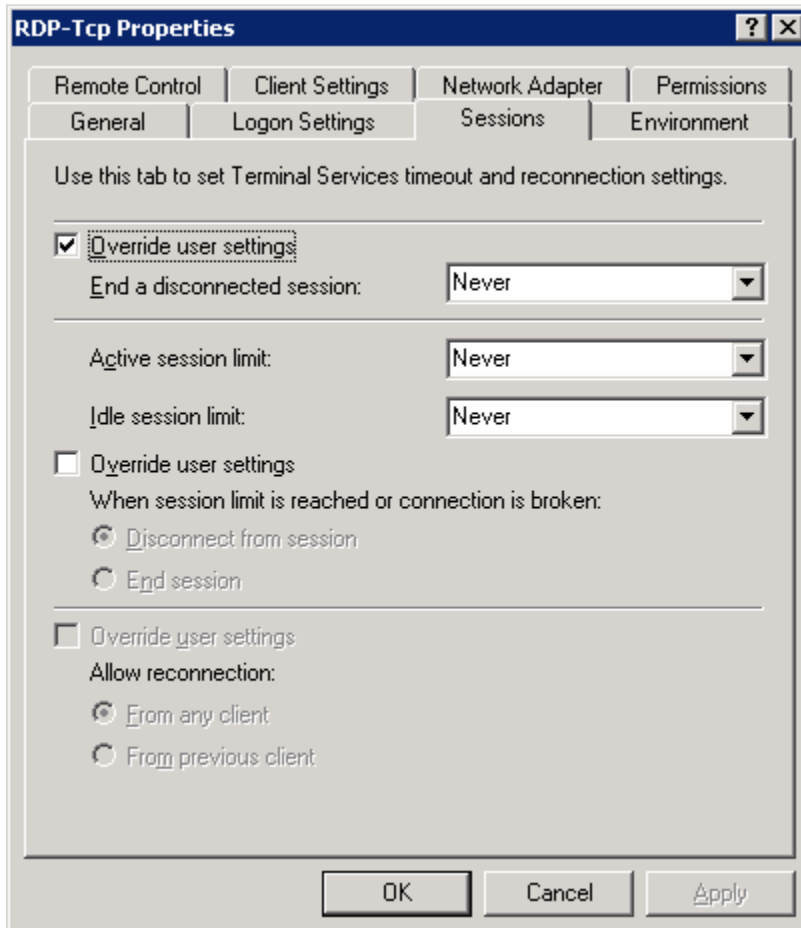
RDP-Tcp Properties

?

X

Remote Control

Client Settings

Network Adapter

Permissions

General

Logon Settings

Sessions

Environment

Use this tab to set Terminal Services timeout and reconnection settings.

Override user settings

End a disconnected session:

Never

Active session limit:

Never

Idle session limit:

Never

Override user settings

When session limit is reached or connection is broken:

Disconnect from session

End session

Override user settings

Allow reconnection:

From any client

From previous client

OK

Cancel

Apply